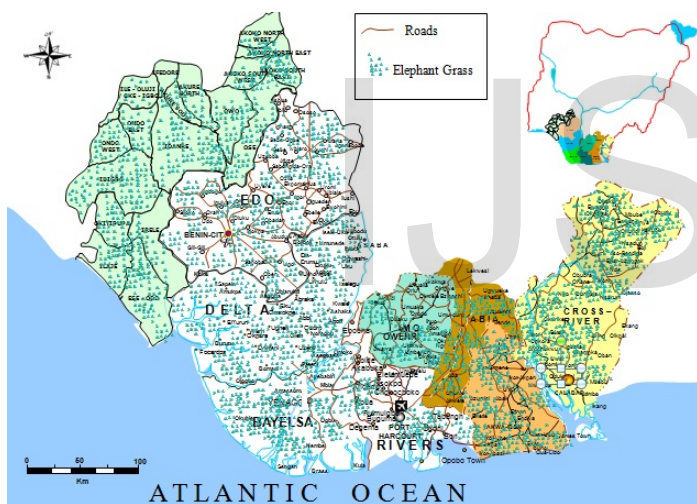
Roads
Elephant Grass

AKOKO NORTH WEST
AKOKO NORTH EAST
AKOKO SOUTH WEST
AKOKO SOUTH EAST
IFEDORE
ILE - OLUJI OKE - IGBO
AKURE NORTH
AKURE SOUTH
OWO
ONDO WEST
ONDO EAST
IDANRE
OSE
ODIGBO
ILAJE
ESE - ODO
IRELE
OKITIPUPA

EDO
BENIN-CITY
DELTA
IMO
OWERRI
ABIA
CROSS-RIVER
CALABAR
BAYELSA
RIVERS
PORT HARCOURT
Opobo Town

0 50 100
Km

ATLANTIC OCEAN